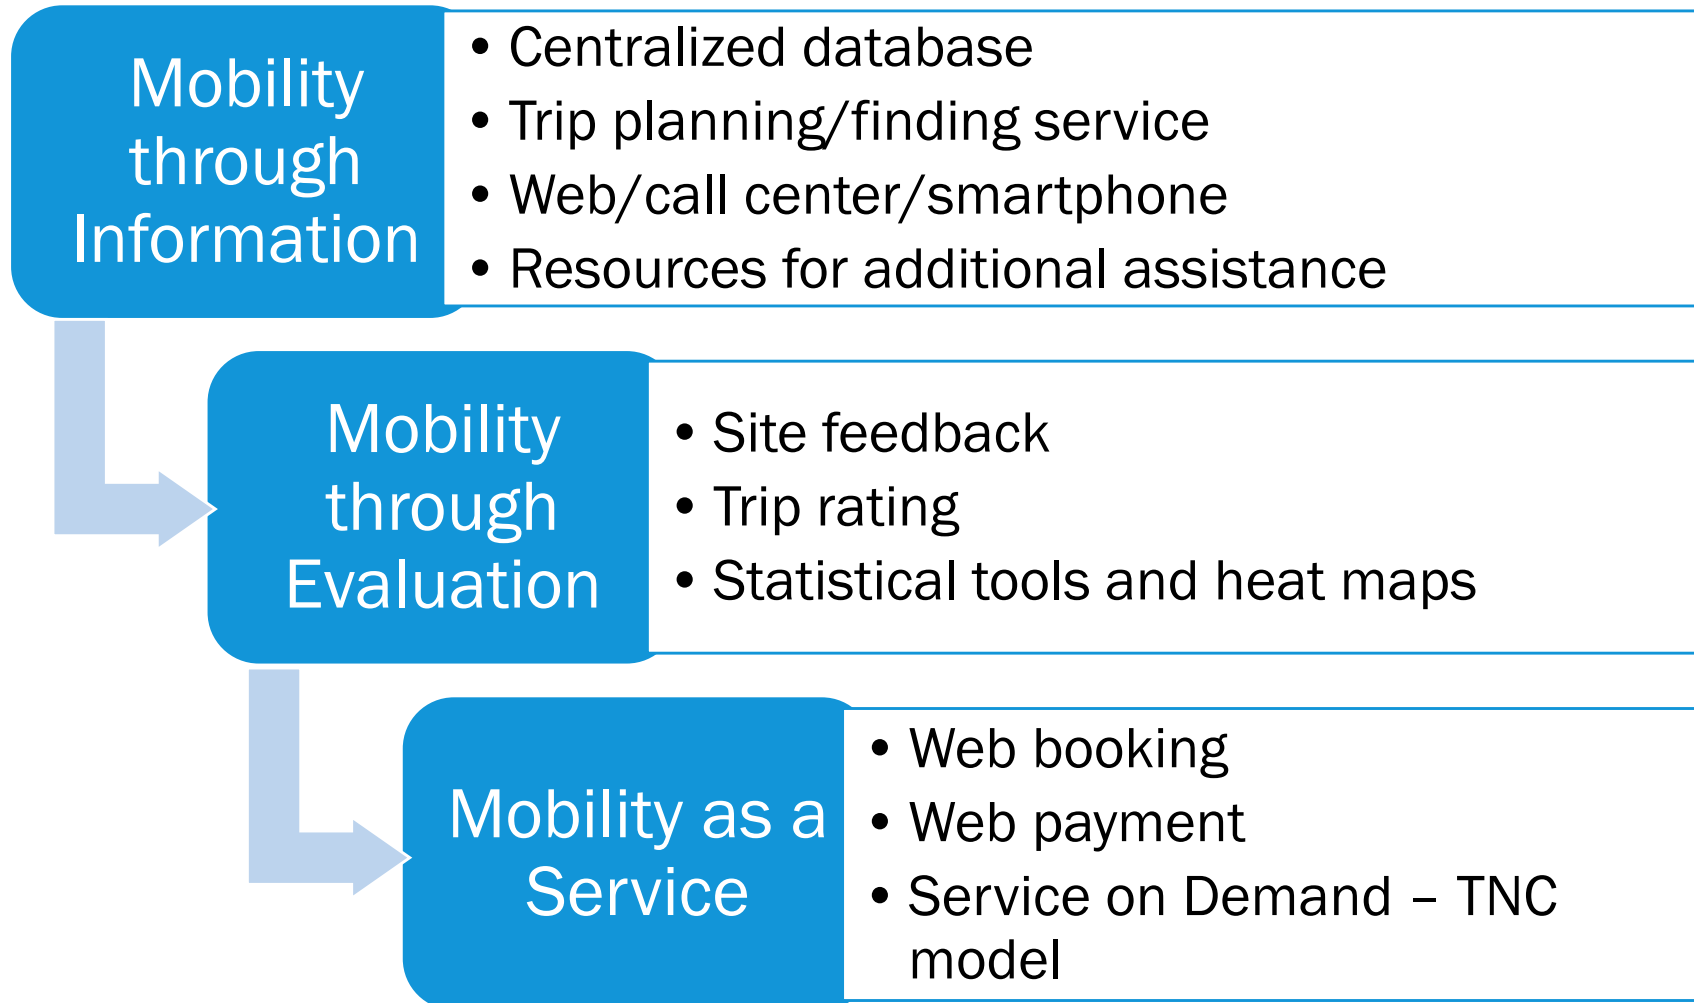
Mobility through Information

- Centralized database
- Trip planning/finding service
- Web/call center/smartphone
- Resources for additional assistance

Mobility through Evaluation

- Site feedback
- Trip rating
- Statistical tools and heat maps

Mobility as a Service

- Web booking
- Web payment
- Service on Demand – TNC model